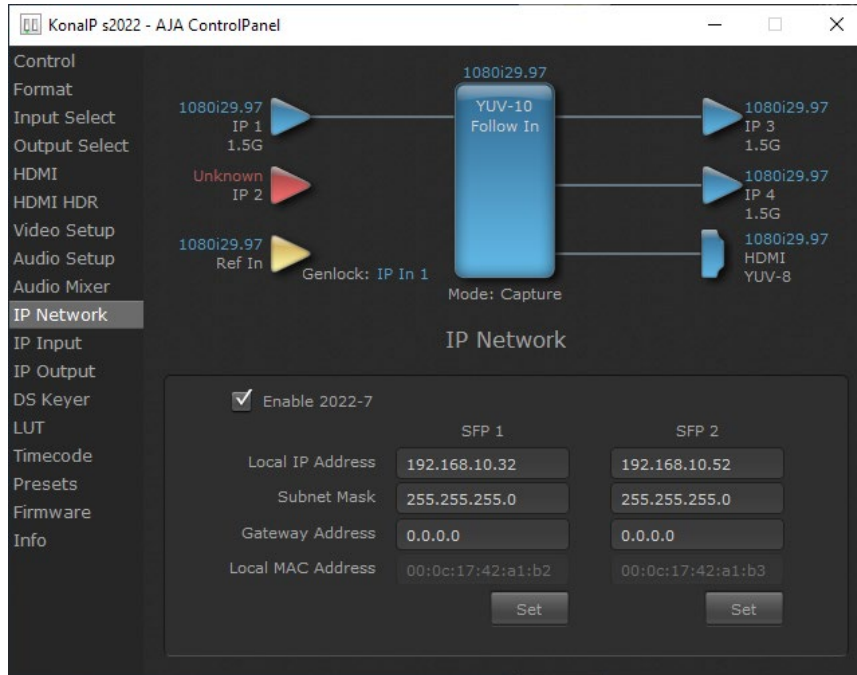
KonaIP s2022 - AJA ControlPanel

Control
Format
Input Select
Output Select
HDMI
HDMI HDR
Video Setup
Audio Setup
Audio Mixer
IP Network
IP Input
IP Output
DS Keyer
LUT
Timecode
Presets
Firmware
Info

1080i29.97
IP 1
1.5G

Unknown
IP 2

1080i29.97
Ref In

Genlock: IP In 1

1080i29.97
YUV-10
Follow In

Mode: Capture

1080i29.97
IP 3
1.5G

1080i29.97
IP 4
1.5G

1080i29.97
HDMI
YUV-8

IP Network

Enable 2022-7

| | SFP 1 | SFP 2 |
|---|---|---|
| Local IP Address | 192.168.10.32 | 192.168.10.52 |
| Subnet Mask | 255.255.255.0 | 255.255.255.0 |
| Gateway Address | 0.0.0.0 | 0.0.0.0 |
| Local MAC Address | 00:0c:17:42:a1:b2 | 00:0c:17:42:a1:b3 |
| | Set | Set |